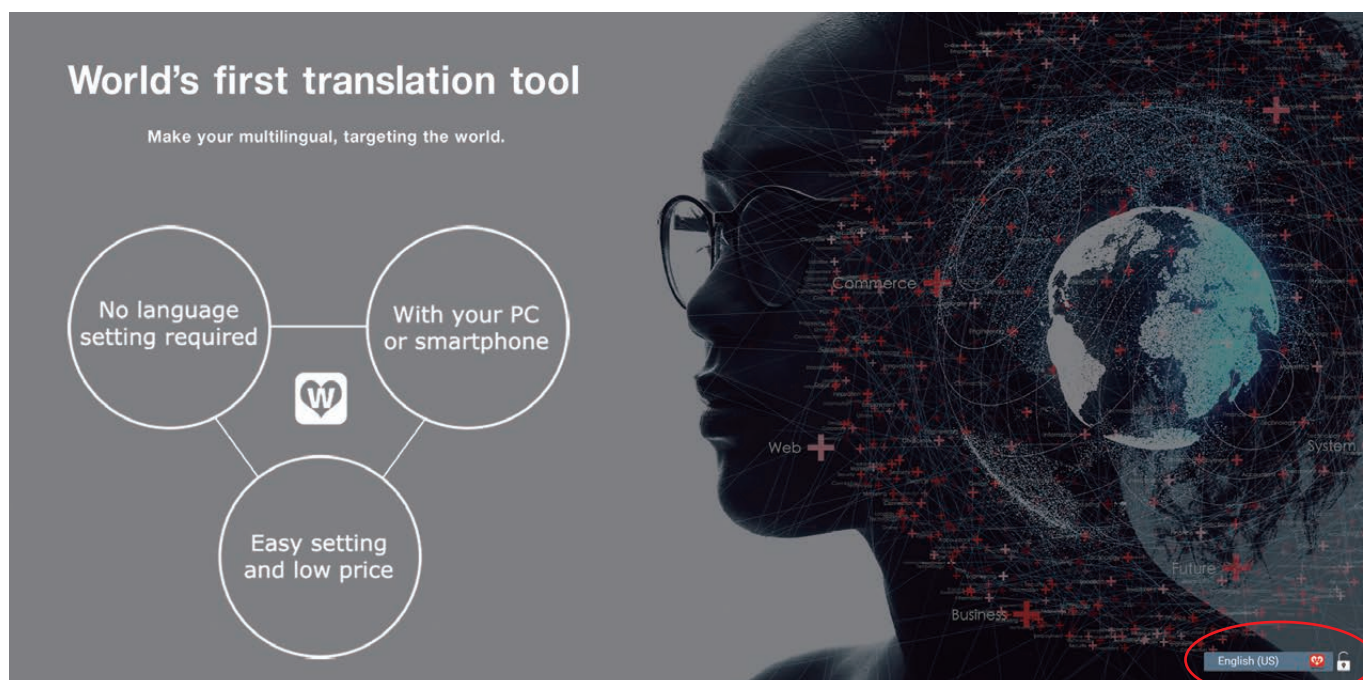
World's first translation tool

Make your multilingual, targeting the world.

No language setting required

With your PC or smartphone

Easy setting and low price

Commerce

Web

System

Future

Business

English (US)